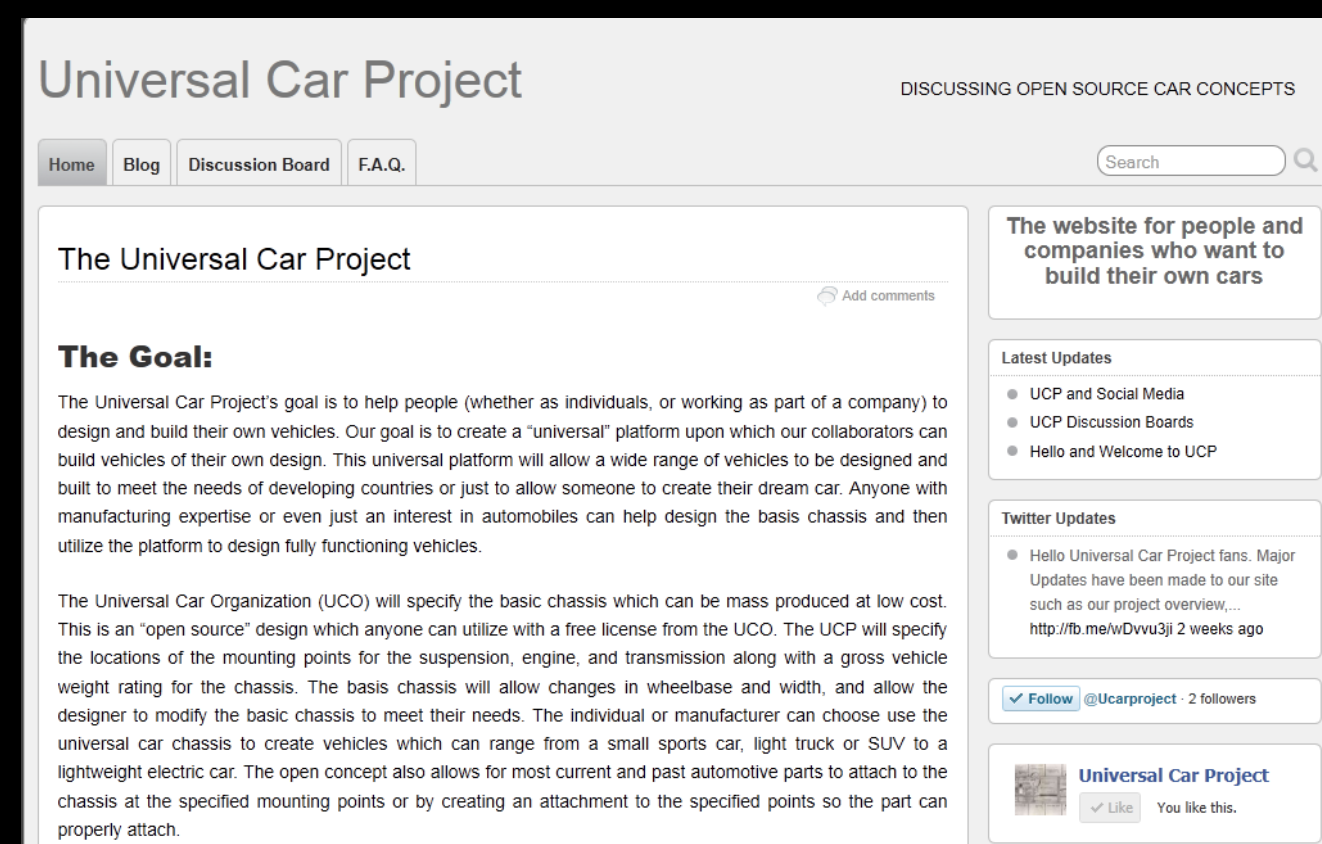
Universal Car Project

DISCUSSING OPEN SOURCE CAR CONCEPTS

Home Blog Discussion Board F.A.Q.

Search

The Universal Car Project

Add comments

The Goal:

The Universal Car Project's goal is to help people (whether as individuals, or working as part of a company) to design and build their own vehicles. Our goal is to create a "universal" platform upon which our collaborators can build vehicles of their own design. This universal platform will allow a wide range of vehicles to be designed and built to meet the needs of developing countries or just to allow someone to create their dream car. Anyone with manufacturing expertise or even just an interest in automobiles can help design the basis chassis and then utilize the platform to design fully functioning vehicles.

The Universal Car Organization (UCO) will specify the basic chassis which can be mass produced at low cost. This is an "open source" design which anyone can utilize with a free license from the UCO. The UCP will specify the locations of the mounting points for the suspension, engine, and transmission along with a gross vehicle weight rating for the chassis. The basis chassis will allow changes in wheelbase and width, and allow the designer to modify the basic chassis to meet their needs. The individual or manufacturer can choose use the universal car chassis to create vehicles which can range from a small sports car, light truck or SUV to a lightweight electric car. The open concept also allows for most current and past automotive parts to attach to the chassis at the specified mounting points or by creating an attachment to the specified points so the part can properly attach.

The website for people and companies who want to build their own cars

Latest Updates

UCP and Social Media

UCP Discussion Boards

Hello and Welcome to UCP

Twitter Updates

Hello Universal Car Project fans. Major Updates have been made to our site such as our project overview,... http://fb.me/wDvvu3ji 2 weeks ago

✓ Follow @Ucarproject · 2 followers

Universal Car Project

✓ Like You like this.